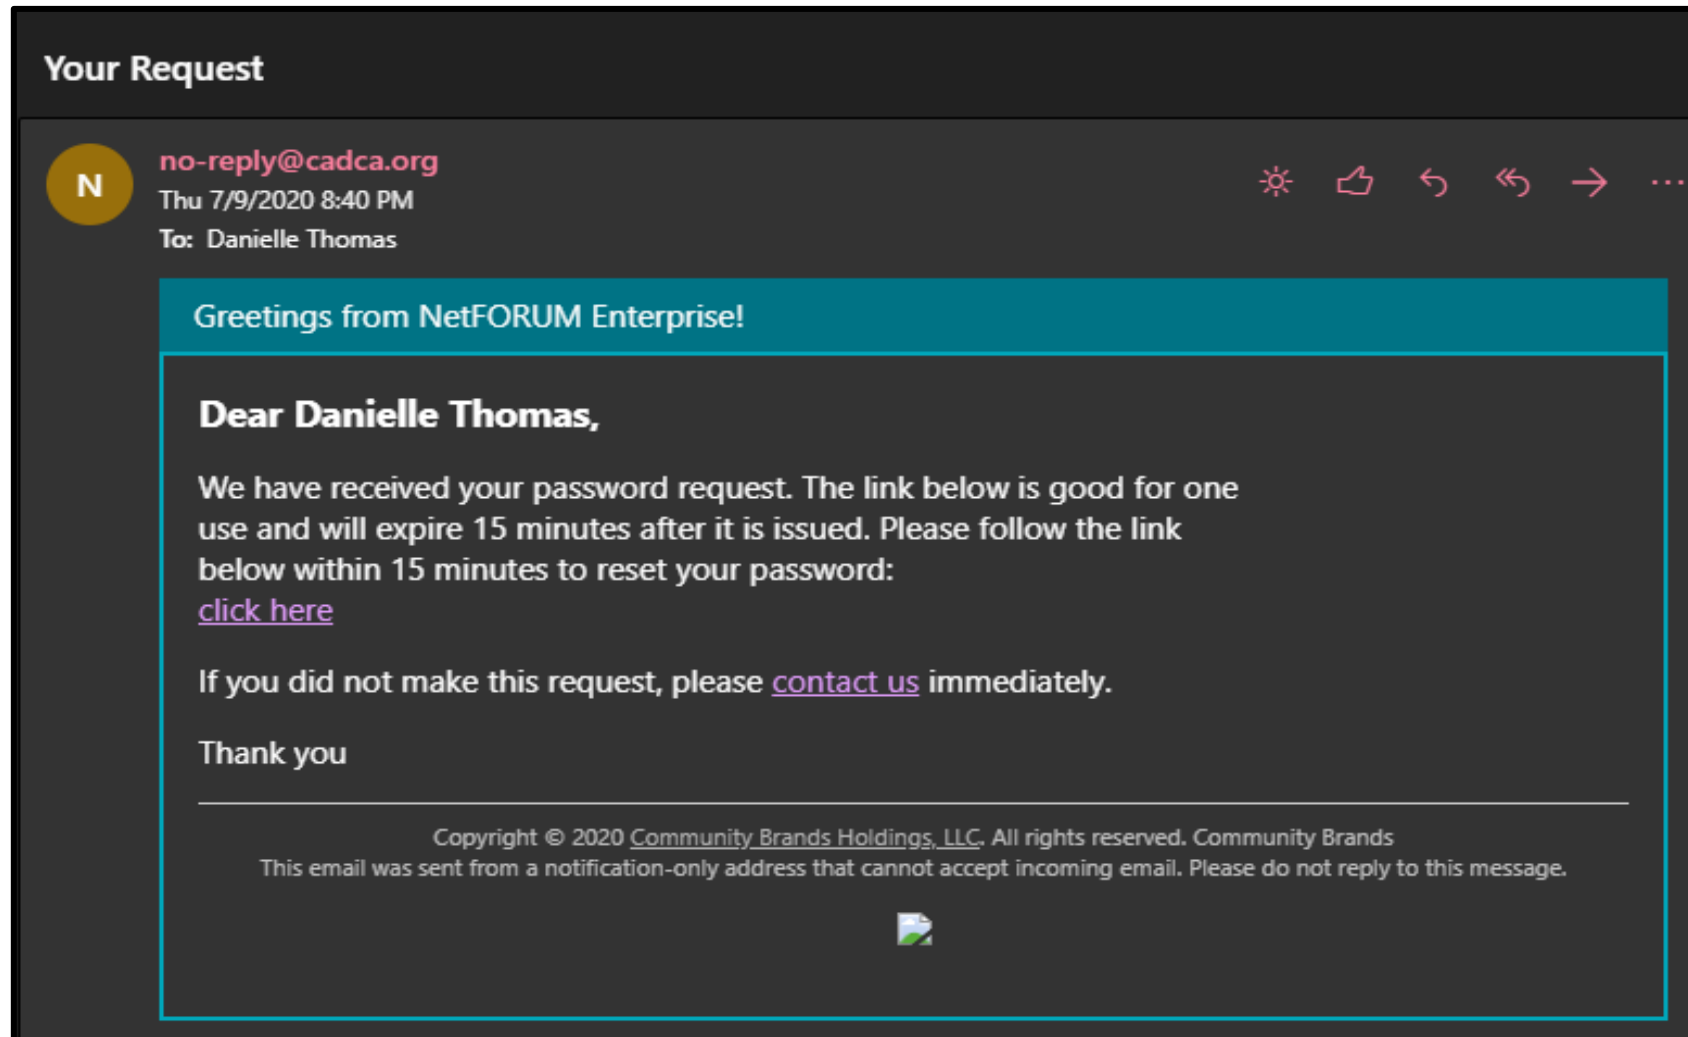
Your Request

N

no-reply@cadca.org
Thu 7/9/2020 8:40 PM
To: Danielle Thomas

Greetings from NetFORUM Enterprise!

Dear Danielle Thomas,

We have received your password request. The link below is good for one use and will expire 15 minutes after it is issued. Please follow the link below within 15 minutes to reset your password:
click here

If you did not make this request, please contact us immediately.

Thank you

Copyright © 2020 Community Brands Holdings, LLC. All rights reserved. Community Brands
This email was sent from a notification-only address that cannot accept incoming email. Please do not reply to this message.